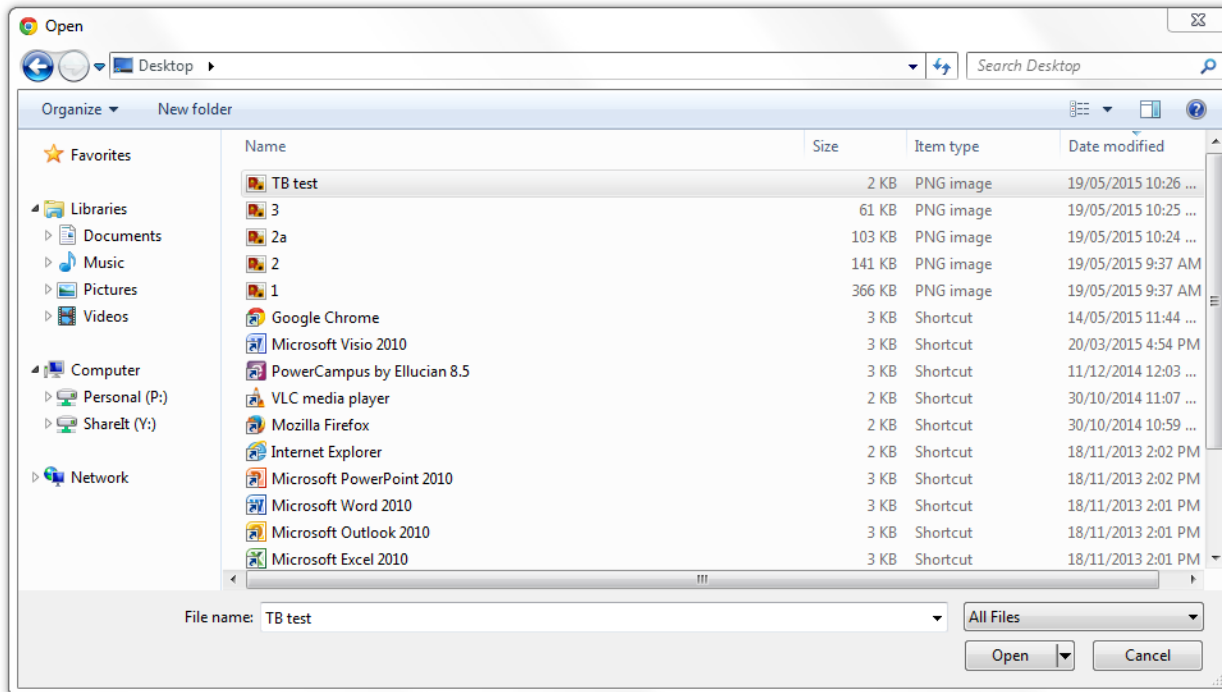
Open

Desktop ▸

Search Desktop

Organize ▾ New folder

Favorites

Libraries
Documents
Music
Pictures
Videos

Computer
Personal (P:)
ShareIt (Y:)

Network

| Name | Size | Item type | Date modified |
|---|---|---|---|
| TB test | 2 KB | PNG image | 19/05/2015 10:26 ... |
| 3 | 61 KB | PNG image | 19/05/2015 10:25 ... |
| 2a | 103 KB | PNG image | 19/05/2015 10:24 ... |
| 2 | 141 KB | PNG image | 19/05/2015 9:37 AM |
| 1 | 366 KB | PNG image | 19/05/2015 9:37 AM |
| Google Chrome | 3 KB | Shortcut | 14/05/2015 11:44 ... |
| Microsoft Visio 2010 | 3 KB | Shortcut | 20/03/2015 4:54 PM |
| PowerCampus by Ellucian 8.5 | 3 KB | Shortcut | 11/12/2014 12:03 ... |
| VLC media player | 2 KB | Shortcut | 30/10/2014 11:07 ... |
| Mozilla Firefox | 2 KB | Shortcut | 30/10/2014 10:59 ... |
| Internet Explorer | 2 KB | Shortcut | 18/11/2013 2:02 PM |
| Microsoft PowerPoint 2010 | 3 KB | Shortcut | 18/11/2013 2:02 PM |
| Microsoft Word 2010 | 3 KB | Shortcut | 18/11/2013 2:01 PM |
| Microsoft Outlook 2010 | 3 KB | Shortcut | 18/11/2013 2:01 PM |
| Microsoft Excel 2010 | 3 KB | Shortcut | 18/11/2013 2:01 PM |

File name: TB test

All Files

Open

Cancel